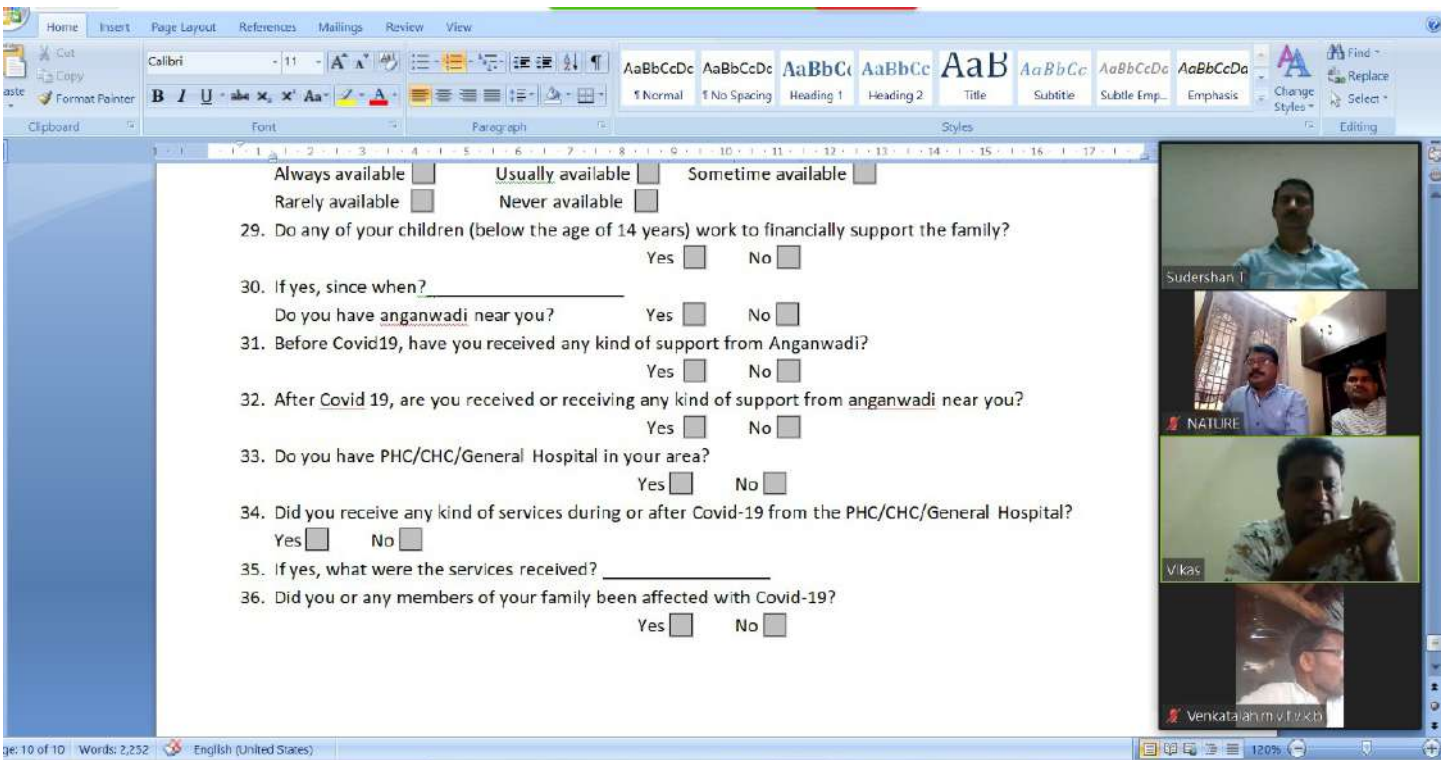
Home Insert Page Layout References Mailings Review View

Cut
Copy
Format Painter
Clipboard

Calibri 11
B I U abe $x_2$ $x^2$ Aa
Font

Paragraph

AaBbCcDc ¶ Normal
AaBbCcDc ¶ No Spacing
AaBbC Heading 1
AaBbCc Heading 2
AaB Title
AaBbCc Subtitle
AaBbCcDc Subtle Emp...
AaBbCcDa Emphasis
Change Styles
Styles

Find
Replace
Select
Editing

Always available
Usually available
Sometime available
Rarely available
Never available

29. Do any of your children (below the age of 14 years) work to financially support the family?
Yes No

30. If yes, since when?___________________
Do you have anganwadi near you? Yes No

31. Before Covid19, have you received any kind of support from Anganwadi?
Yes No

32. After Covid 19, are you received or receiving any kind of support from anganwadi near you?
Yes No

33. Do you have PHC/CHC/General Hospital in your area?
Yes No

34. Did you receive any kind of services during or after Covid-19 from the PHC/CHC/General Hospital?
Yes No

35. If yes, what were the services received? _________________

36. Did you or any members of your family been affected with Covid-19?
Yes No

Sudershan T
NATURE
Vikas
Venkataiah.m.v.f.v.x.b

ge: 10 of 10 Words: 2,252 English (United States) 120%